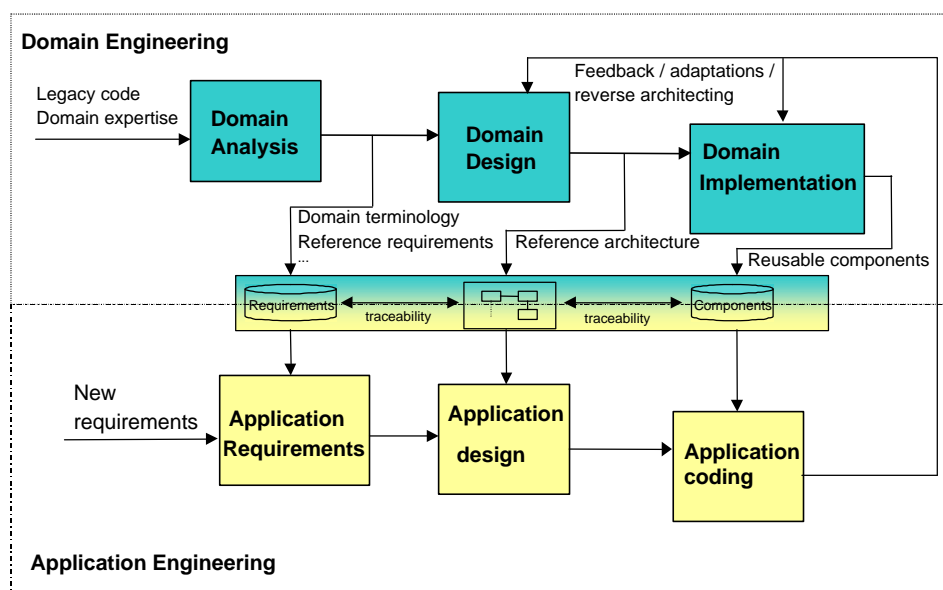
Domain Engineering

Legacy code
Domain expertise

Domain Analysis

Domain Design

Feedback / adaptations / reverse architecting

Domain Implementation

Domain terminology
Reference requirements
...

Reference architecture

Reusable components

Requirements

traceability

traceability

Components

New requirements

Application Requirements

Application design

Application coding

Application Engineering